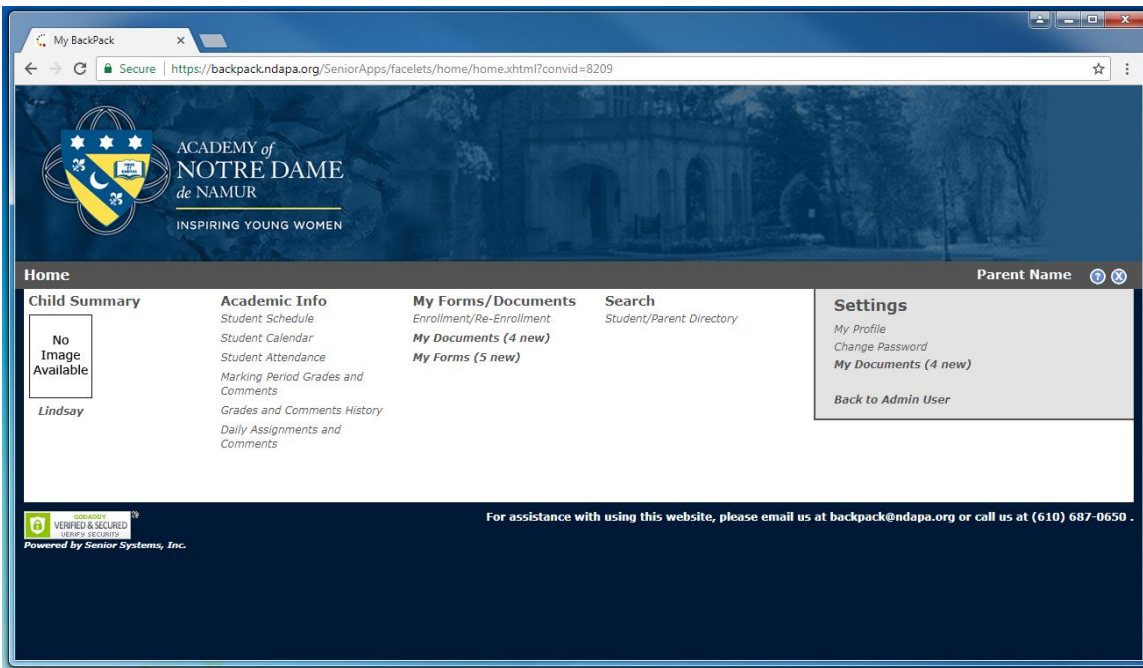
My BackPack
Secure | https://backpack.ndapa.org/SeniorApps/facelets/home/home.xhtml?convid=8209

ACADEMY of NOTRE DAME de NAMUR
INSPIRING YOUNG WOMEN

Home
Parent Name

Child Summary
No Image Available
Lindsay

Academic Info
Student Schedule
Student Calendar
Student Attendance
Marking Period Grades and Comments
Grades and Comments History
Daily Assignments and Comments

My Forms/Documents
Enrollment/Re-Enrollment
My Documents (4 new)
My Forms (5 new)

Search
Student/Parent Directory

Settings
My Profile
Change Password
My Documents (4 new)
Back to Admin User

GODADDY VERIFIED & SECURED VERIFY SECURITY
Powered by Senior Systems, Inc.

For assistance with using this website, please email us at backpack@ndapa.org or call us at (610) 687-0650 .